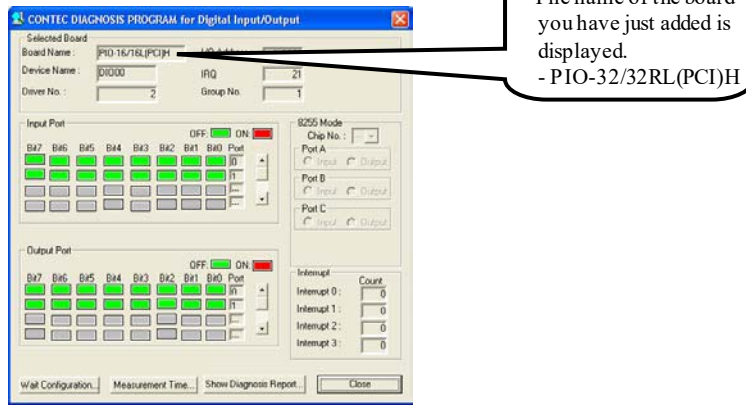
CONTEC DIAGNOSIS PROGRAM for Digital Input/Output

Selected Board
Board Name : PIO-16/16L(PCI)H
I/O Address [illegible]
Device Name : DIO00
IRQ 21
Driver No. : 2
Group No. 1

File name of the board you have just added is displayed.
- PIO-32/32RL(PCI)H

Input Port
OFF: ON:
Bit7 Bit6 Bit5 Bit4 Bit3 Bit2 Bit1 Bit0 Port
0
1

8255 Mode
Chip No. :
Port A
Input Output
Port B
Input Output
Port C
Input Output

Output Port
OFF: ON:
Bit7 Bit6 Bit5 Bit4 Bit3 Bit2 Bit1 Bit0 Port
0
1

Interrupt
Count
Interrupt 0 : 0
Interrupt 1 : 0
Interrupt 2 : 0
Interrupt 3 : 0

Wait Configuration... Measurement Time... Show Diagnosis Report... Close